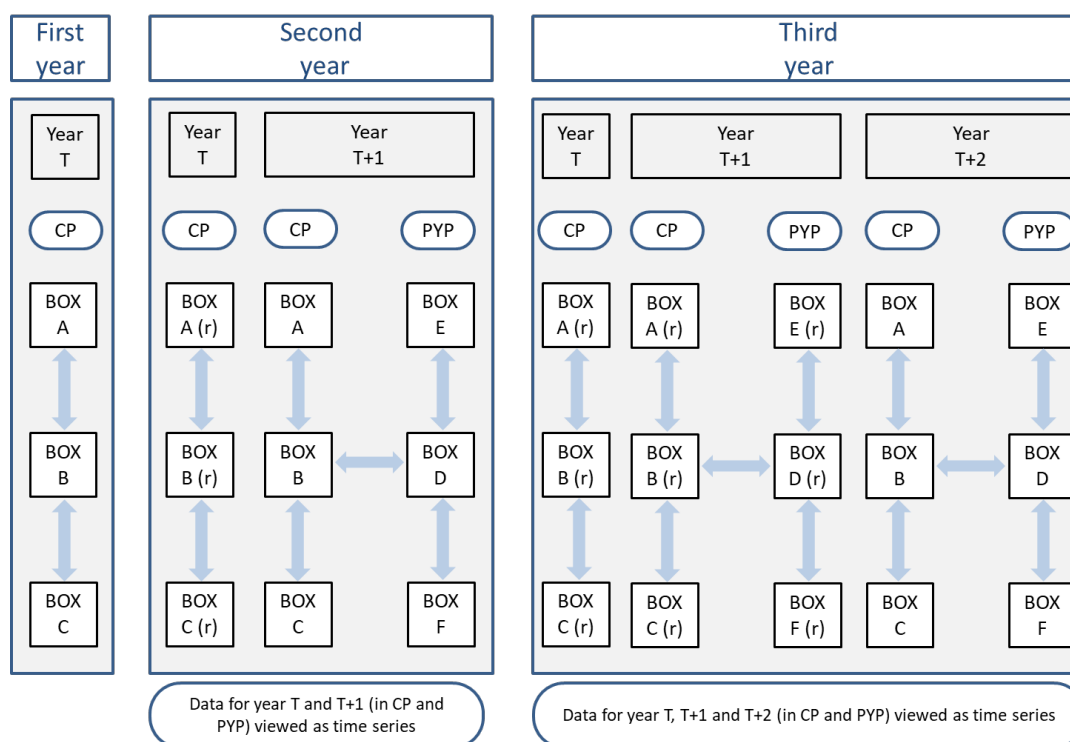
First year

Year T

CP

BOX A

BOX B

BOX C

Second year

Year T

Year T+1

CP

CP

PYP

BOX A (r)

BOX A

BOX E

BOX B (r)

BOX B

BOX D

BOX C (r)

BOX C

BOX F

Data for year T and T+1 (in CP and PYP) viewed as time series

Third year

Year T

Year T+1

Year T+2

CP

CP

PYP

CP

PYP

BOX A (r)

BOX A (r)

BOX E (r)

BOX A

BOX E

BOX B (r)

BOX B (r)

BOX D (r)

BOX B

BOX D

BOX C (r)

BOX C (r)

BOX F (r)

BOX C

BOX F

Data for year T, T+1 and T+2 (in CP and PYP) viewed as time series